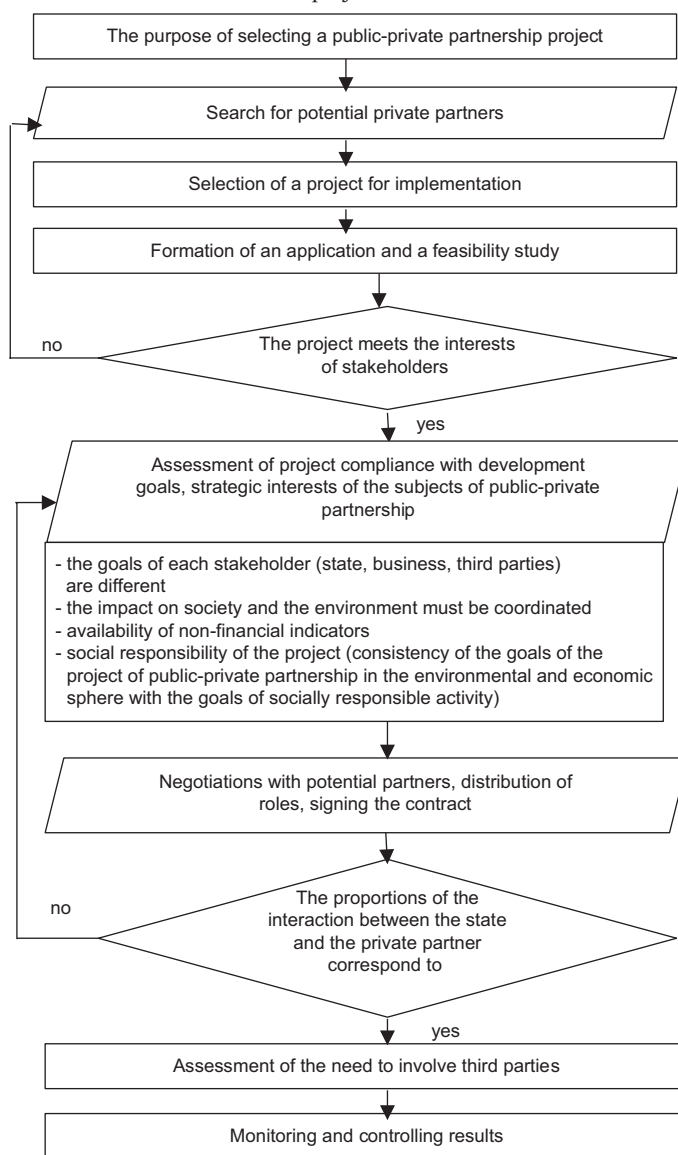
The purpose of selecting a public-private partnership project

Search for potential private partners

Selection of a project for implementation

Formation of an application and a feasibility study

no

The project meets the interests of stakeholders

yes

Assessment of project compliance with development goals, strategic interests of the subjects of public-private partnership

- the goals of each stakeholder (state, business, third parties) are different
- the impact on society and the environment must be coordinated
- availability of non-financial indicators
- social responsibility of the project (consistency of the goals of the project of public-private partnership in the environmental and economic sphere with the goals of socially responsible activity)

Negotiations with potential partners, distribution of roles, signing the contract

no

The proportions of the interaction between the state and the private partner correspond to

yes

Assessment of the need to involve third parties

Monitoring and controlling results